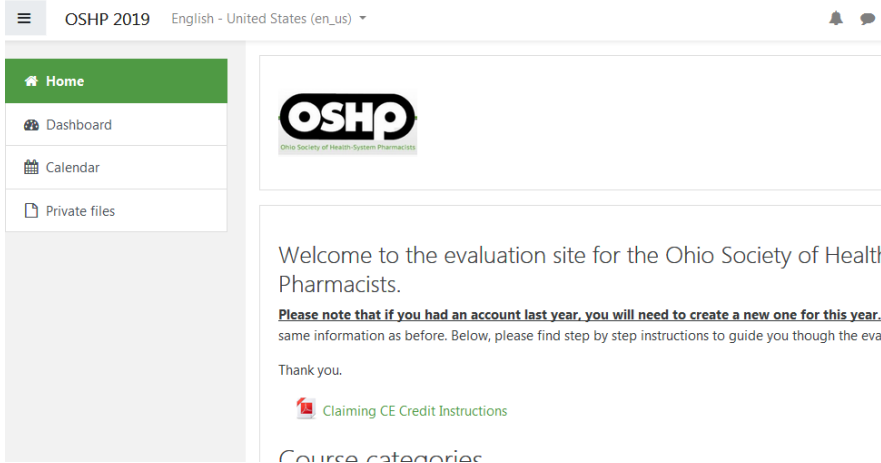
OSHP 2019 English - United States (en_us)

Home

Dashboard

Calendar

Private files

OSHP
Ohio Society of Health-System Pharmacists

Welcome to the evaluation site for the Ohio Society of Healt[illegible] Pharmacists.

Please note that if you had an account last year, you will need to create a new one for this year. same information as before. Below, please find step by step instructions to guide you though the eva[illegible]

Thank you.

Claiming CE Credit Instructions

Course categories